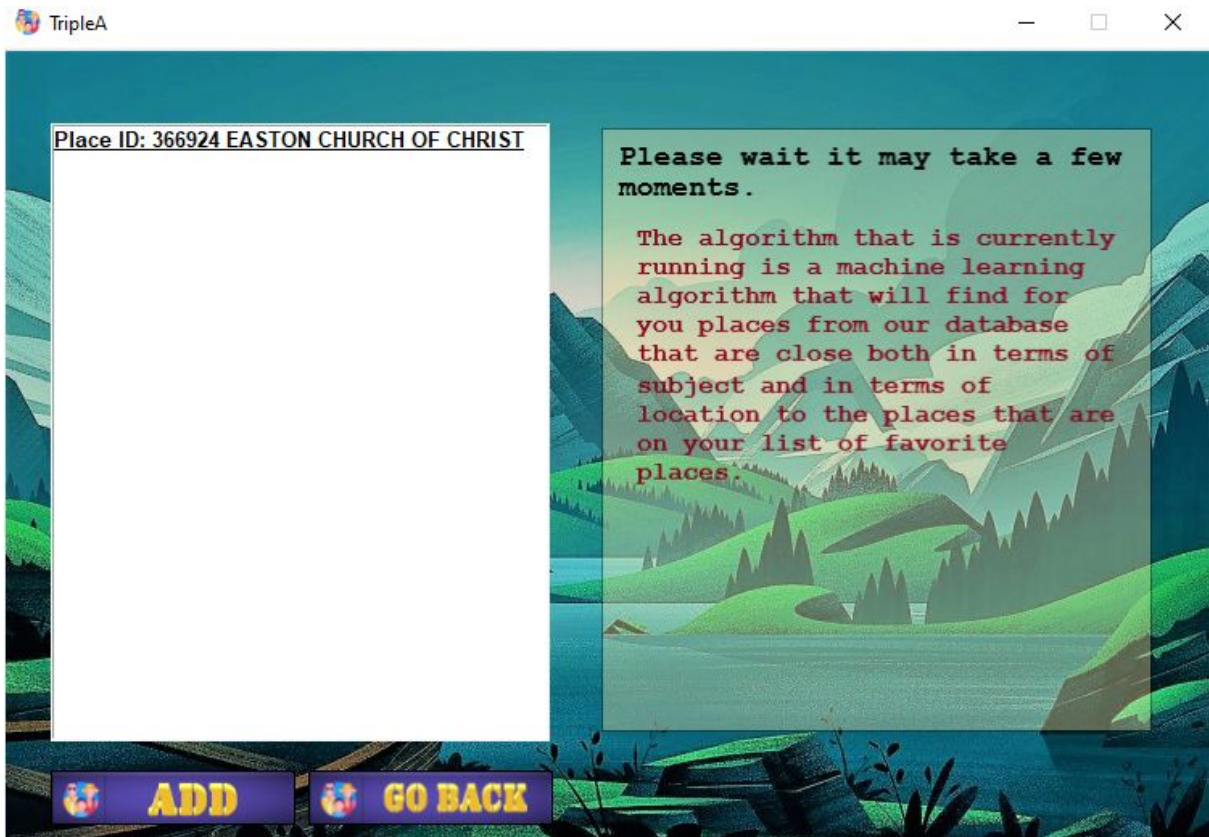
TripleA

Place ID: 366924 EASTON CHURCH OF CHRIST

Please wait it may take a few moments.

The algorithm that is currently running is a machine learning algorithm that will find for you places from our database that are close both in terms of subject and in terms of location to the places that are on your list of favorite places.

ADD

GO BACK